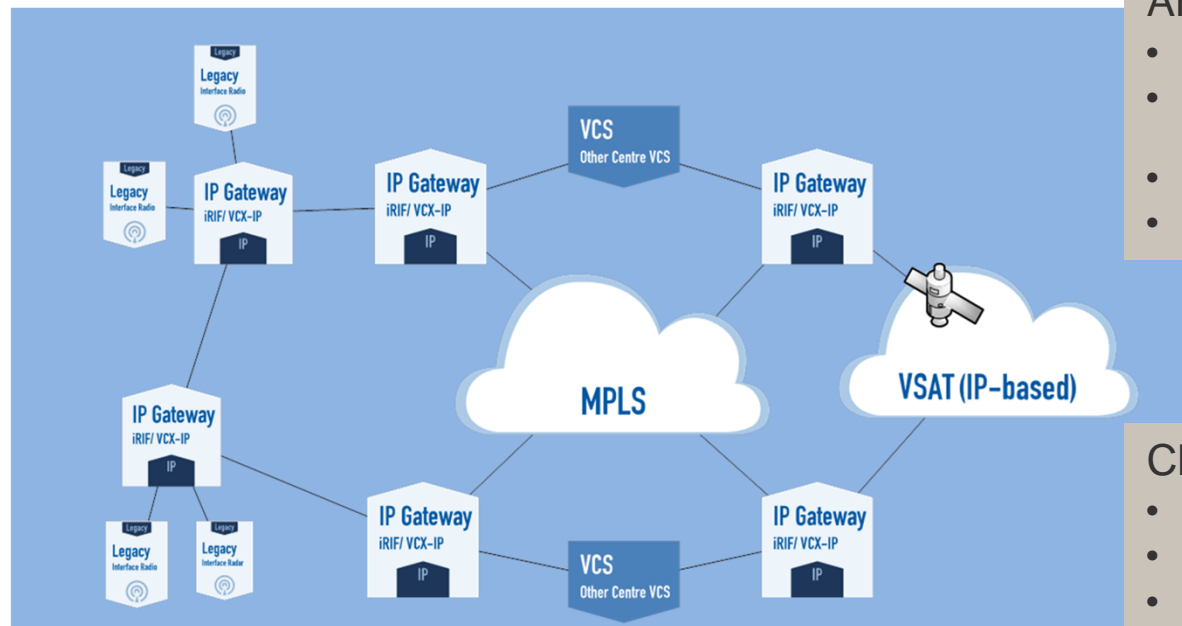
Legacy
Legacy
Interface Radio

Legacy
Legacy
Interface Radio

IP Gateway
iRIF/ VCX-IP
IP

IP Gateway
iRIF/ VCX-IP
IP

VCS
Other Centre VCS

IP Gateway
iRIF/ VCX-IP
IP

MPLS

VSAT (IP-based)

IP Gateway
iRIF/ VCX-IP
IP

Legacy
Legacy
Interface Radio

Legacy
Legacy
Interface Radar

IP Gateway
iRIF/ VCX-IP
IP

VCS
Other Centre VCS

IP Gateway
iRIF/ VCX-IP
IP

A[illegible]

C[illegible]